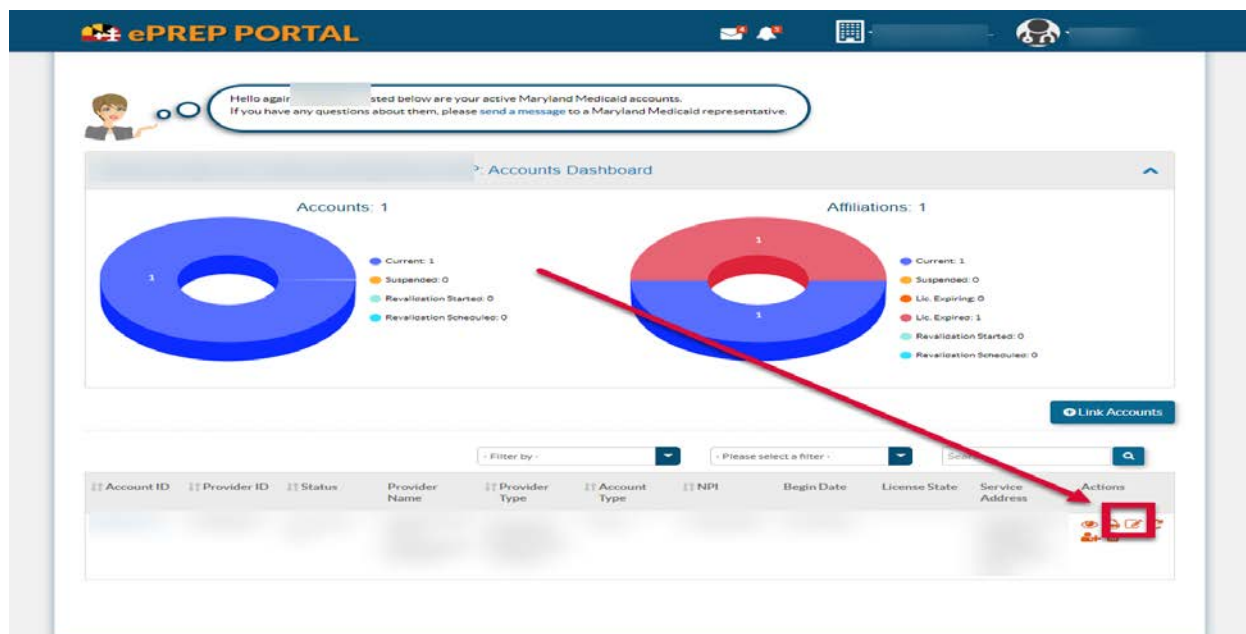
ePREP PORTAL

Hello agair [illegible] sted below are your active Maryland Medicaid accounts.
If you have any questions about them, please send a message to a Maryland Medicaid representative.

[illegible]: Accounts Dashboard

Accounts: 1

1

Current: 1
Suspended: 0
Revalidation Started: 0
Revalidation Scheduled: 0

Affiliations: 1

1
1

Current: 1
Suspended: 0
Lic. Expiring: 0
Lic. Expired: 1
Revalidation Started: 0
Revalidation Scheduled: 0

Link Accounts

- Filter by -
- Please select a filter -
Sea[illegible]

| Account ID | Provider ID | Status | Provider Name | Provider Type | Account Type | NPI | Begin Date | License State | Service Address | Actions |
|---|---|---|---|---|---|---|---|---|---|---|
| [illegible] | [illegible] | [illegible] | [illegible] | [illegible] | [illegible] | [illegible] | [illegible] | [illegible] | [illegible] | |